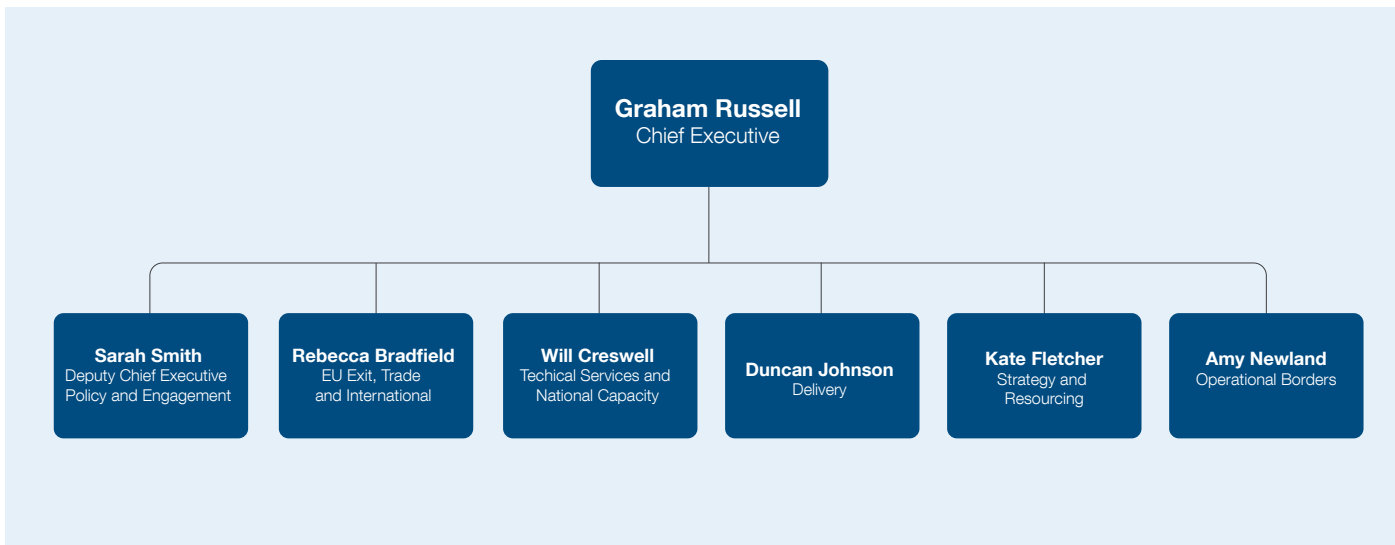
Graham Russell
Chief Executive

Sarah Smith
Deputy Chief Executive
Policy and Engagement

Rebecca Bradfield
EU Exit, Trade
and International

Will Creswell
Techical Services and
National Capacity

Duncan Johnson
Delivery

Kate Fletcher
Strategy and
Resourcing

Amy Newland
Operational Borders